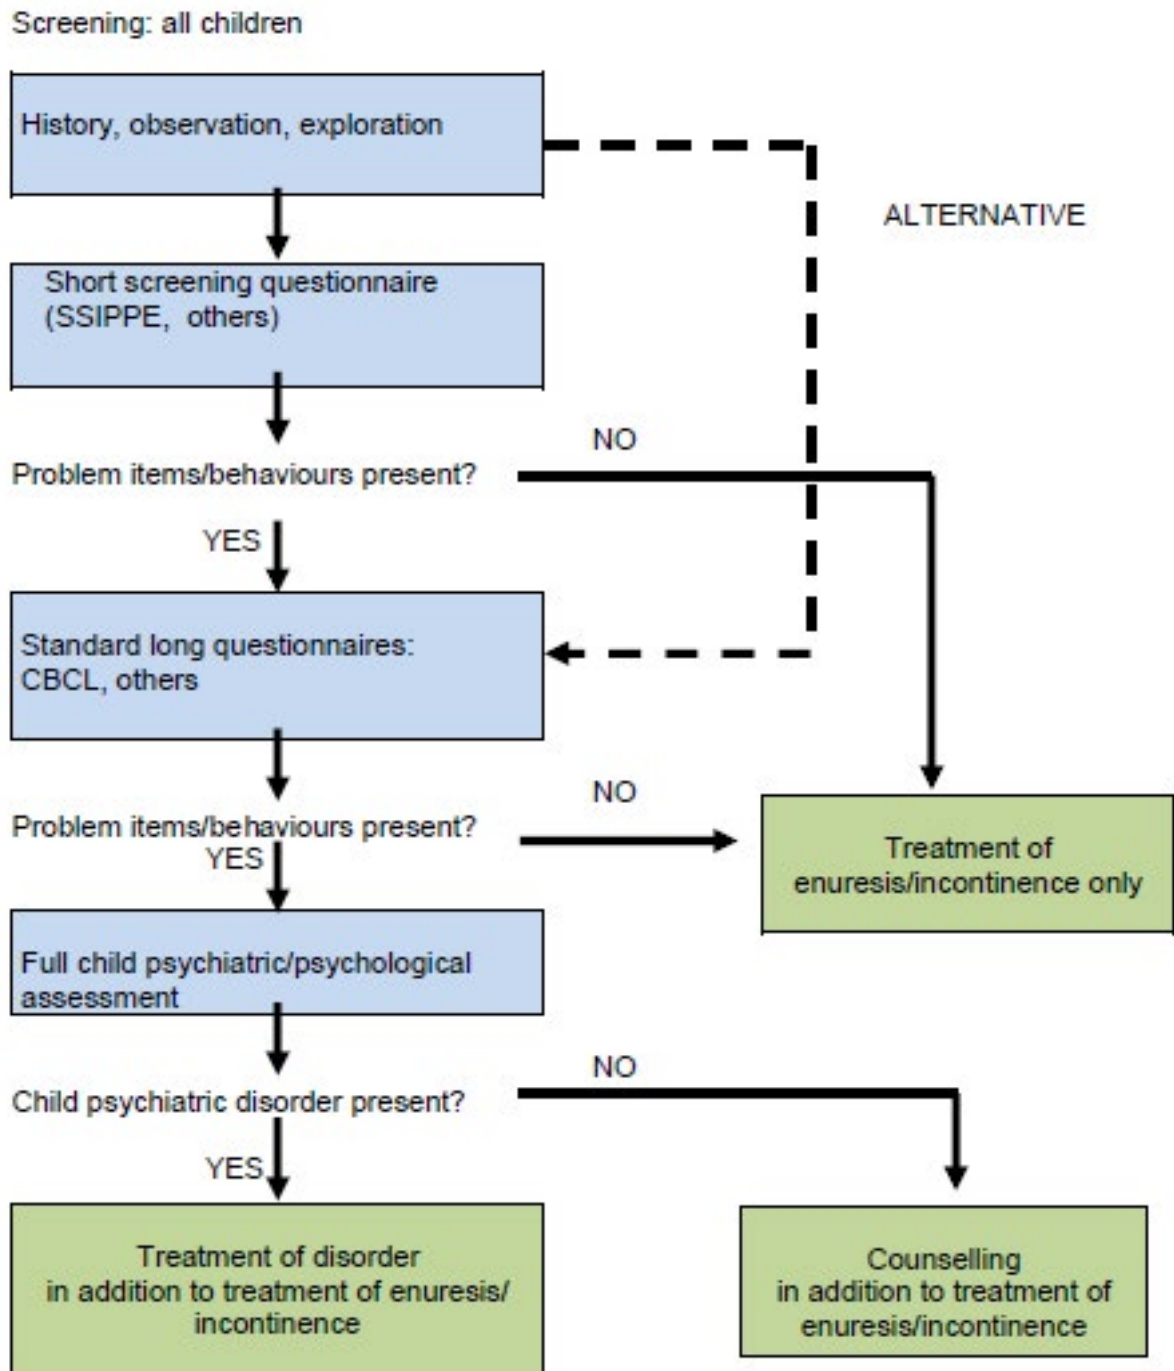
Screening: all children

History, observation, exploration

ALTERNATIVE

Short screening questionnaire (SSIPPE, others)

NO

Problem items/behaviours present?

YES

Standard long questionnaires: CBCL, others

NO

Problem items/behaviours present?

YES

Treatment of enuresis/incontinence only

Full child psychiatric/psychological assessment

NO

Child psychiatric disorder present?

YES

Treatment of disorder in addition to treatment of enuresis/ incontinence

Counselling in addition to treatment of enuresis/incontinence